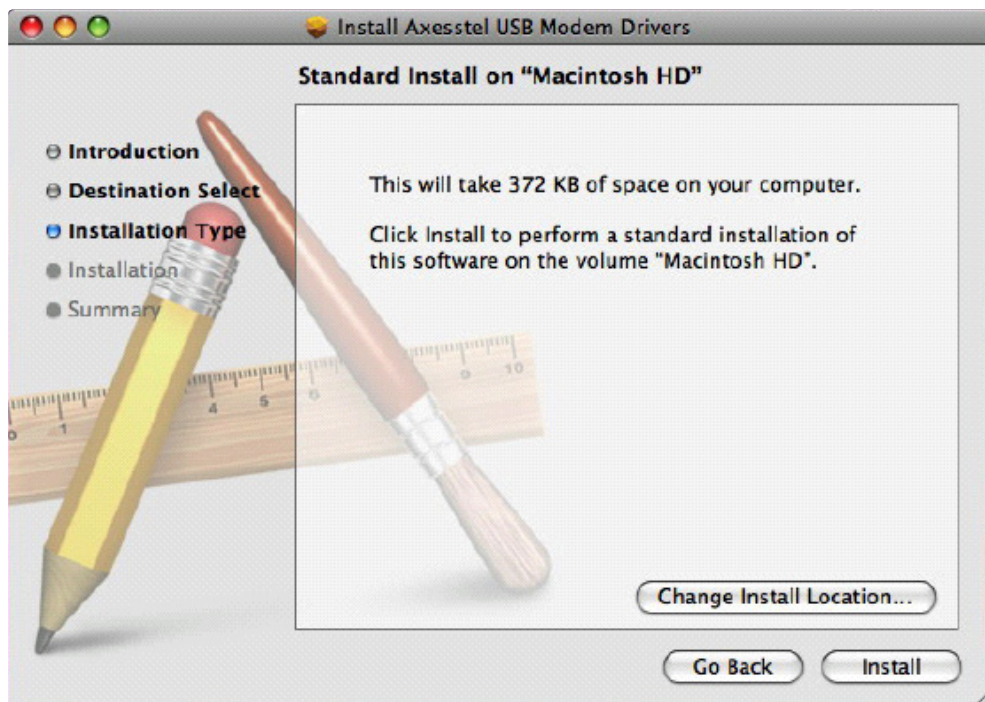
Install Axesstel USB Modem Drivers

Standard Install on "Macintosh HD"

Introduction
Destination Select
Installation Type
Installation
Summary

This will take 372 KB of space on your computer.

Click Install to perform a standard installation of this software on the volume "Macintosh HD".

Change Install Location...

Go Back
Install